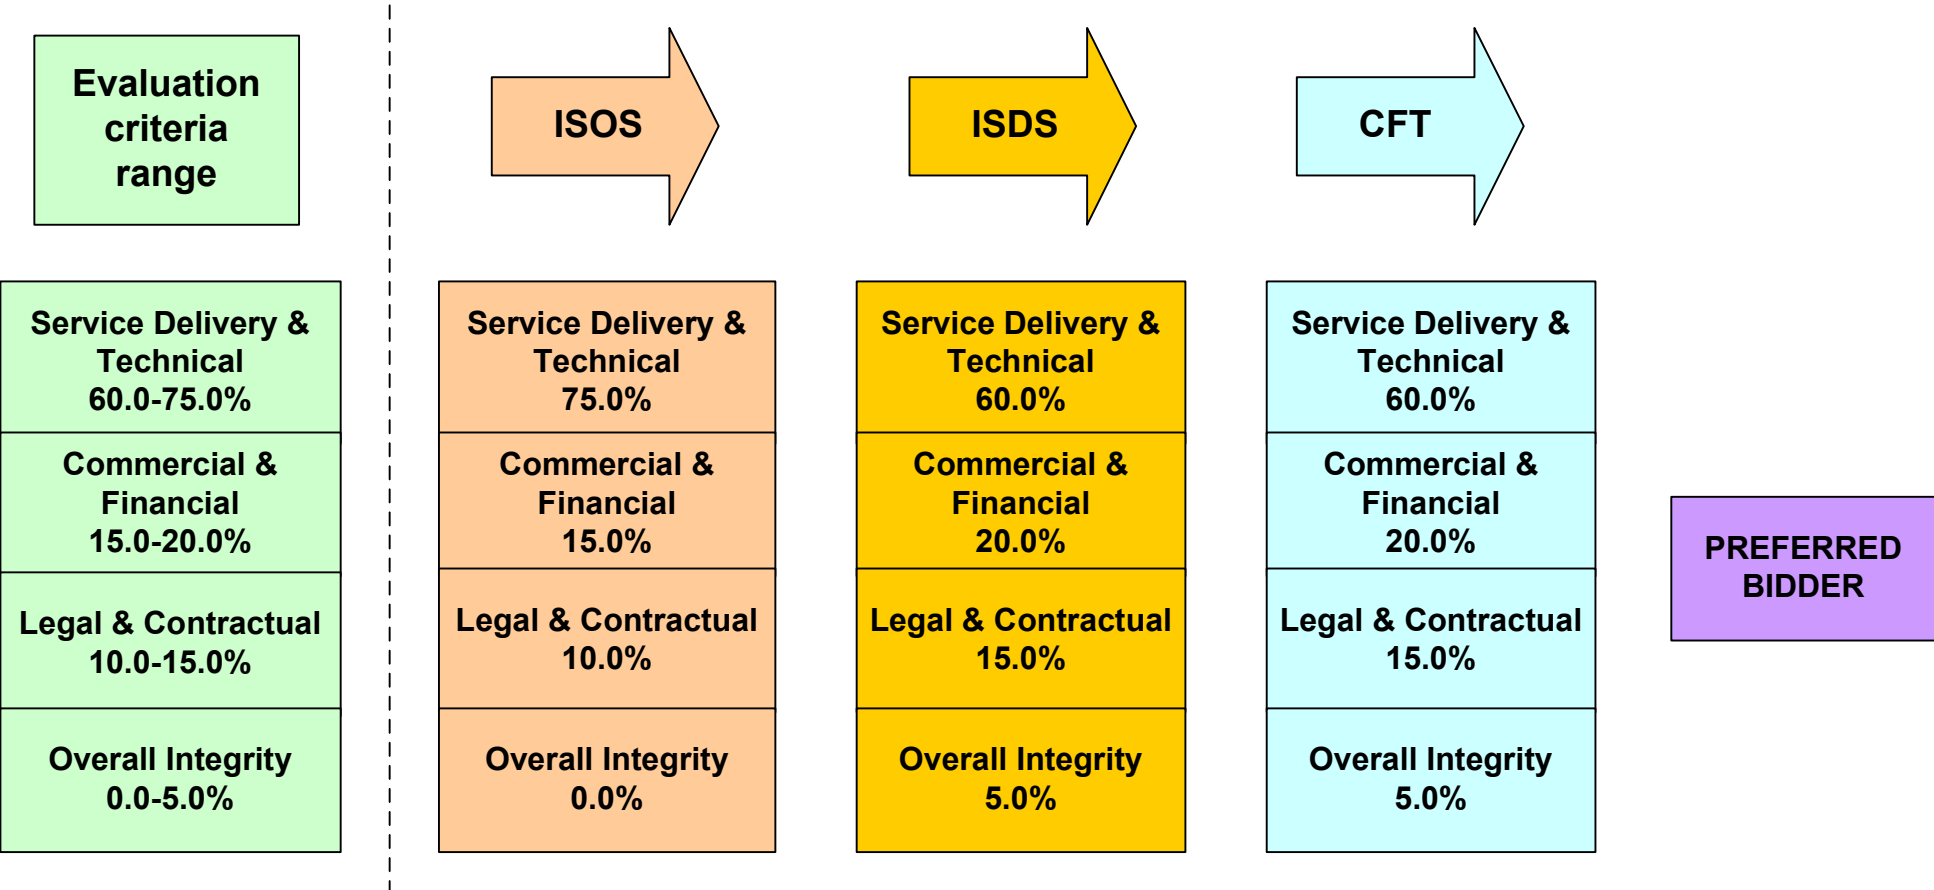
Evaluation criteria range

Service Delivery & Technical 60.0-75.0%

Commercial & Financial 15.0-20.0%

Legal & Contractual 10.0-15.0%

Overall Integrity 0.0-5.0%

ISOS

Service Delivery & Technical 75.0%

Commercial & Financial 15.0%

Legal & Contractual 10.0%

Overall Integrity 0.0%

ISDS

Service Delivery & Technical 60.0%

Commercial & Financial 20.0%

Legal & Contractual 15.0%

Overall Integrity 5.0%

CFT

Service Delivery & Technical 60.0%

Commercial & Financial 20.0%

Legal & Contractual 15.0%

Overall Integrity 5.0%

PREFERRED BIDDER